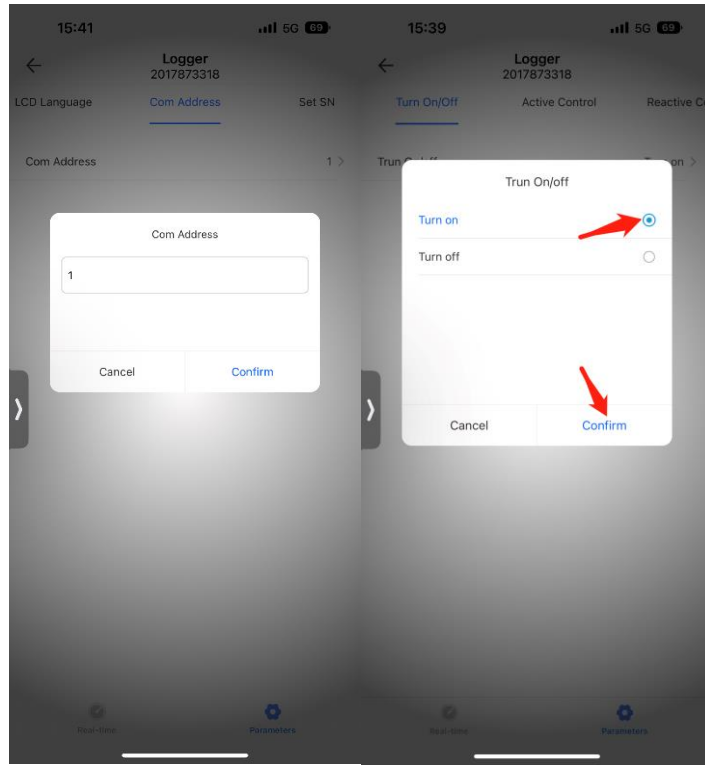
15:41
5G 69

Logger
2017873318

LCD Language
Com Address
Set SN

Com Address
1

Com Address

1

Cancel
Confirm

Real-time
Parameters

15:39
5G 69

Logger
2017873318

Turn On/Off
Active Control
Reactive C

Trun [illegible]
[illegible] on

Trun On/off

Turn on

Turn off

Cancel
Confirm

Real-time
Parameters